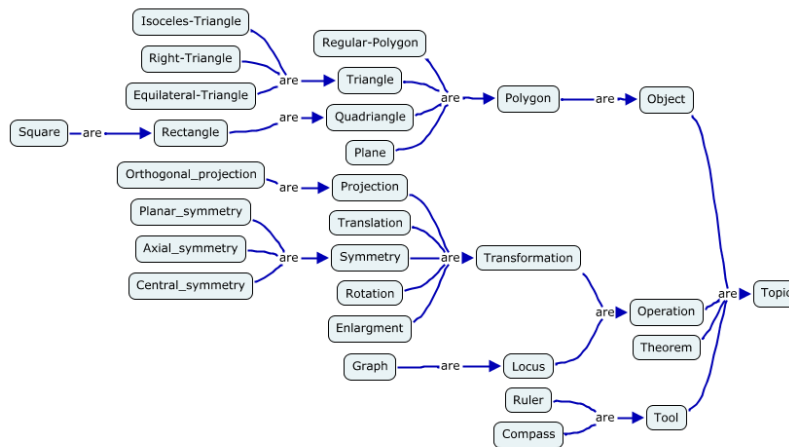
Isoceles-Triangle
Right-Triangle
Equilateral-Triangle
are
Triangle
Regular-Polygon
Square
are
Rectangle
are
Quadriangle
are
Polygon
are
Object
Plane
Orthogonal_projection
are
Projection
Planar_symmetry
Translation
Axial_symmetry
are
Symmetry
are
Transformation
Central_symmetry
Rotation
Enlargment
are
Operation
are
Topic
Theorem
Graph
are
Locus
Ruler
are
Tool
Compass